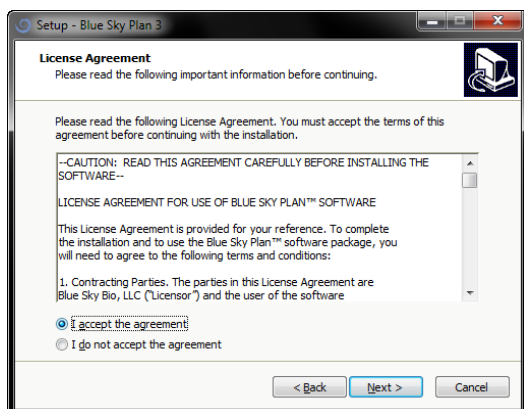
Setup - Blue Sky Plan 3

License Agreement
Please read the following important information before continuing.

Please read the following License Agreement. You must accept the terms of this agreement before continuing with the installation.

--CAUTION: READ THIS AGREEMENT CAREFULLY BEFORE INSTALLING THE SOFTWARE--

LICENSE AGREEMENT FOR USE OF BLUE SKY PLAN™ SOFTWARE

This License Agreement is provided for your reference. To complete the installation and to use the Blue Sky Plan™ software package, you will need to agree to the following terms and conditions:

1. Contracting Parties. The parties in this License Agreement are Blue Sky Bio, LLC ("Licensor") and the user of the software

I accept the agreement
I do not accept the agreement

< Back
Next >
Cancel